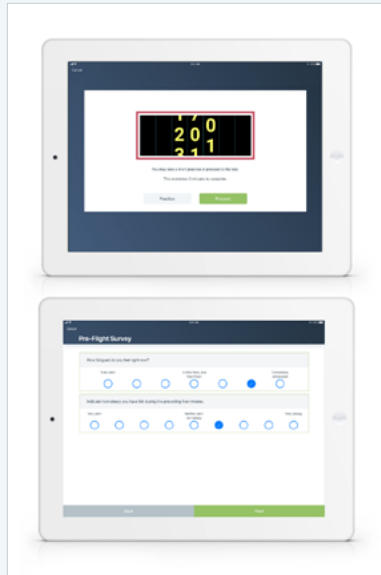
Cancel

1 7 0
2 0 1
3 1

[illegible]

Practice

Proceed

Pre-Flight Survey

How fatigued do you feel right now?

Fully alert

Completely exhausted

Indicate how sleepy you have felt during the preceding five minutes

Very alert

Very sleepy

Back

Next